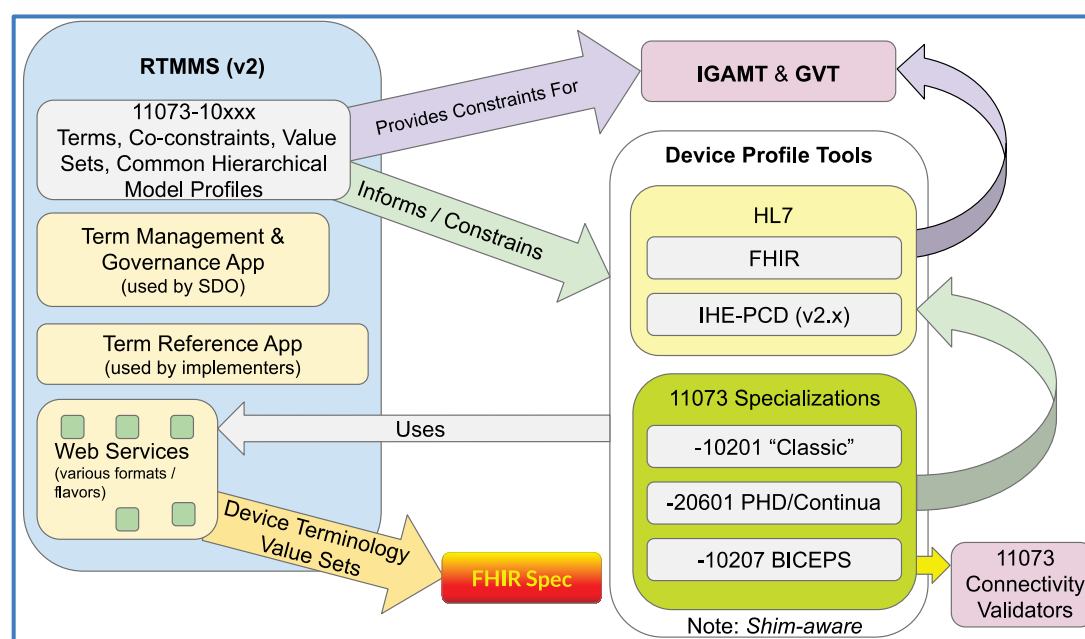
RTMMS (v2)

11073-10xxx
Terms, Co-constraints, Value Sets, Common Hierarchical Model Profiles

Term Management & Governance App
(used by SDO)

Term Reference App
(used by implementers)

Web Services
(various formats / flavors)

Provides Constraints For

IGAMT & GVT

Informs / Constrains

Device Profile Tools

HL7

FHIR

IHE-PCD (v2.x)

Uses

11073 Specializations

-10201 "Classic"

-20601 PHD/Continua

-10207 BICEPS

Device Terminology Value Sets

FHIR Spec

11073 Connectivity Validators

Note: *Shim-aware*